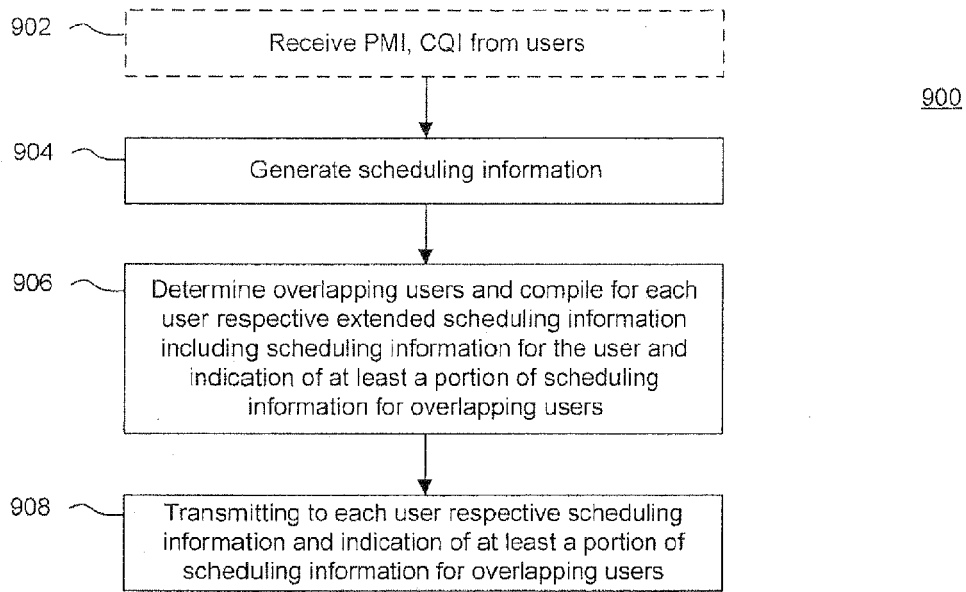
900

902 Receive PMI, CQI from users

904 Generate scheduling information

906 Determine overlapping users and compile for each user respective extended scheduling information including scheduling information for the user and indication of at least a portion of scheduling information for overlapping users

908 Transmitting to each user respective scheduling information and indication of at least a portion of scheduling information for overlapping users